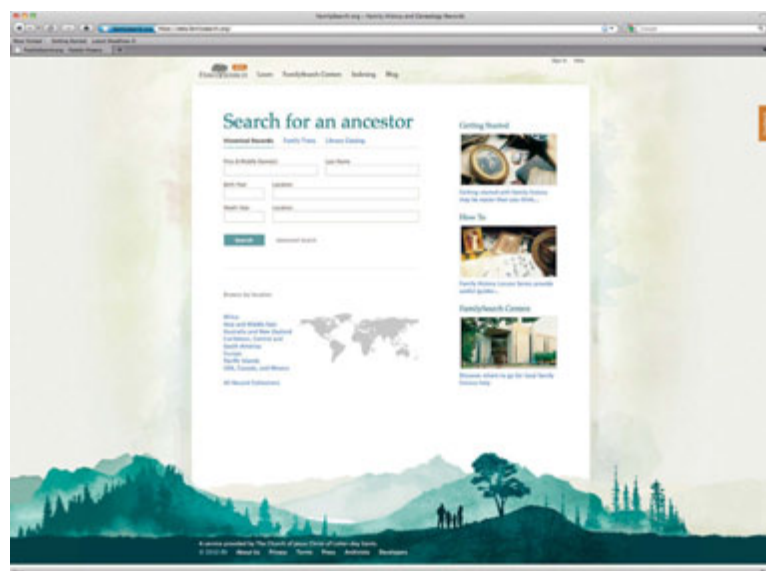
FamilySearch.org - Family History and Genealogy Records

FamilySearch Learn FamilySearch Centers Indexing Blog

Sign In Help

Search for an ancestor

Historical Records Family Trees Library Catalog

First & Middle Name(s) Last Name

Birth Year Location

Death Year Location

Search Advanced Search

Browse by location

Africa
Asia and Middle East
Australia and New Zealand
Caribbean, Central and South America
Europe
Pacific Islands
USA, Canada, and Mexico

All Record Collections

Getting Started

Getting started with family history may be easier than you think...

How To

Family History Lesson Series provide useful guides...

FamilySearch Centers

Discover where to go for local family history help

A service provided by The Church of Jesus Christ of Latter-day Saints
© 2010 IRI About Us Privacy Terms Press Archivists Developers